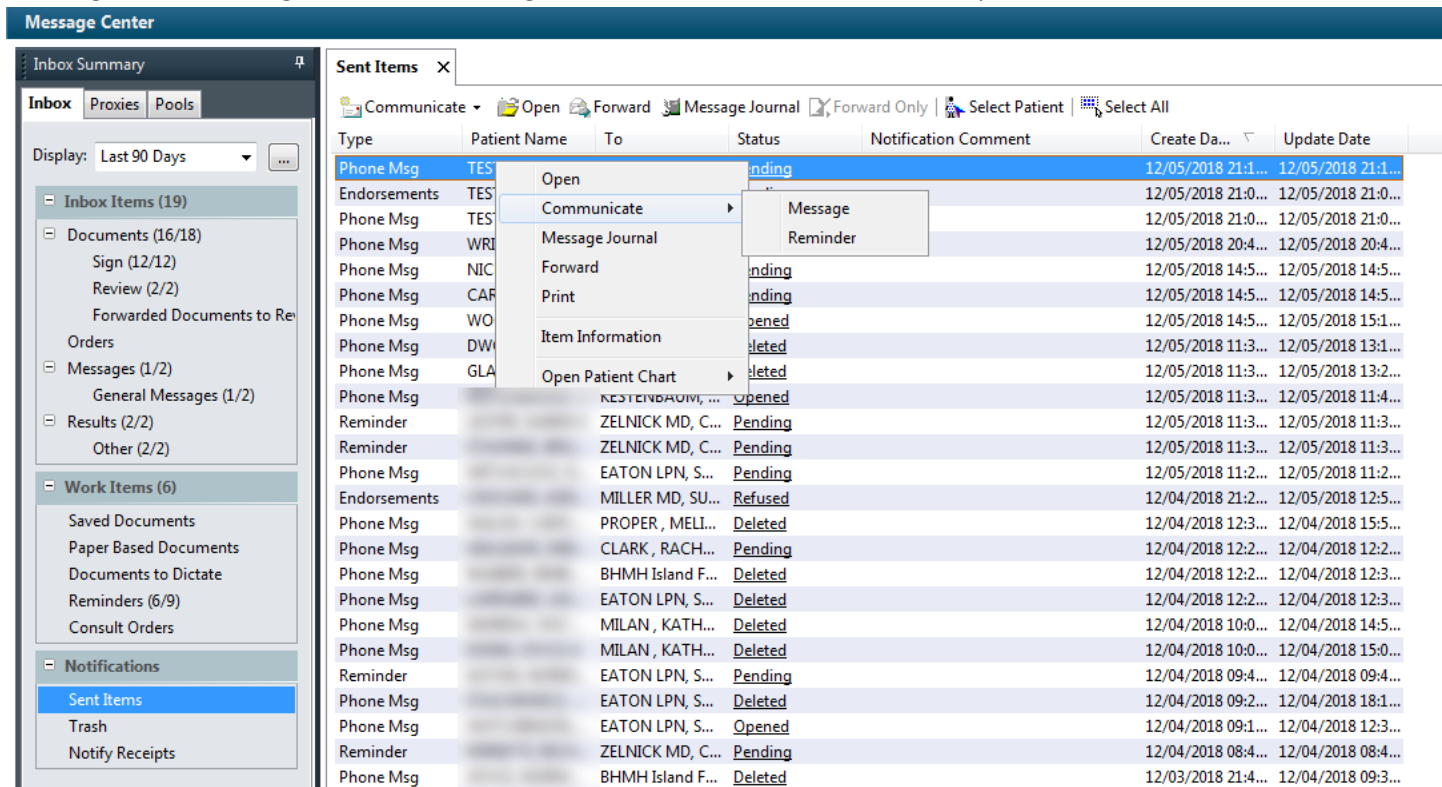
Message Center

Inbox Summary

Inbox | Proxies | Pools

Display: Last 90 Days ...

Inbox Items (19)
Documents (16/18)
Sign (12/12)
Review (2/2)
Forwarded Documents to Re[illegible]
Orders
Messages (1/2)
General Messages (1/2)
Results (2/2)
Other (2/2)

Work Items (6)
Saved Documents
Paper Based Documents
Documents to Dictate
Reminders (6/9)
Consult Orders

Notifications
Sent Items
Trash
Notify Receipts

Sent Items ✕

Communicate | Open | Forward | Message Journal | Forward Only | Select Patient | Select All

| Type | Patient Name | To | Status | Notification Comment | Create Da... | Update Date |
|---|---|---|---|---|---|---|
| Phone Msg | TES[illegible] | | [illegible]ending | | 12/05/2018 21:1... | 12/05/2018 21:1... |
| Endorsements | TES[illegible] | | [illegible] | | 12/05/2018 21:0... | 12/05/2018 21:0... |
| Phone Msg | TES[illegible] | | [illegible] | | 12/05/2018 21:0... | 12/05/2018 21:0... |
| Phone Msg | WRI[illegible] | | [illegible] | | 12/05/2018 20:4... | 12/05/2018 20:4... |
| Phone Msg | NIC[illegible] | | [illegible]ending | | 12/05/2018 14:5... | 12/05/2018 14:5... |
| Phone Msg | CAR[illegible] | | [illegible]ending | | 12/05/2018 14:5... | 12/05/2018 14:5... |
| Phone Msg | WO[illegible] | | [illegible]pened | | 12/05/2018 14:5... | 12/05/2018 15:1... |
| Phone Msg | DW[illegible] | | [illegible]eleted | | 12/05/2018 11:3... | 12/05/2018 13:1... |
| Phone Msg | GLA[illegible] | | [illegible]eleted | | 12/05/2018 11:3... | 12/05/2018 13:2... |
| Phone Msg | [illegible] | KESTENBAUM, ... | Opened | | 12/05/2018 11:3... | 12/05/2018 11:4... |
| Reminder | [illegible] | ZELNICK MD, C... | Pending | | 12/05/2018 11:3... | 12/05/2018 11:3... |
| Reminder | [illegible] | ZELNICK MD, C... | Pending | | 12/05/2018 11:3... | 12/05/2018 11:3... |
| Phone Msg | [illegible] | EATON LPN, S... | Pending | | 12/05/2018 11:2... | 12/05/2018 11:2... |
| Endorsements | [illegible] | MILLER MD, SU... | Refused | | 12/04/2018 21:2... | 12/05/2018 12:5... |
| Phone Msg | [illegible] | PROPER , MELI... | Deleted | | 12/04/2018 12:3... | 12/04/2018 15:5... |
| Phone Msg | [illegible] | CLARK , RACH... | Pending | | 12/04/2018 12:2... | 12/04/2018 12:2... |
| Phone Msg | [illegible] | BHMH Island F... | Deleted | | 12/04/2018 12:2... | 12/04/2018 12:3... |
| Phone Msg | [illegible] | EATON LPN, S... | Deleted | | 12/04/2018 12:2... | 12/04/2018 12:3... |
| Phone Msg | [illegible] | MILAN , KATH... | Deleted | | 12/04/2018 10:0... | 12/04/2018 14:5... |
| Phone Msg | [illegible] | MILAN , KATH... | Deleted | | 12/04/2018 10:0... | 12/04/2018 15:0... |
| Reminder | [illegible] | EATON LPN, S... | Pending | | 12/04/2018 09:4... | 12/04/2018 09:4... |
| Phone Msg | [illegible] | EATON LPN, S... | Deleted | | 12/04/2018 09:2... | 12/04/2018 18:1... |
| Phone Msg | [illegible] | EATON LPN, S... | Opened | | 12/04/2018 09:1... | 12/04/2018 12:3... |
| Reminder | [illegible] | ZELNICK MD, C... | Pending | | 12/04/2018 08:4... | 12/04/2018 08:4... |
| Phone Msg | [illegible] | BHMH Island F... | Deleted | | 12/03/2018 21:4... | 12/04/2018 09:3... |

Open
Communicate
Message Journal
Forward
Print
Item Information
Open Patient Chart

Message
Reminder